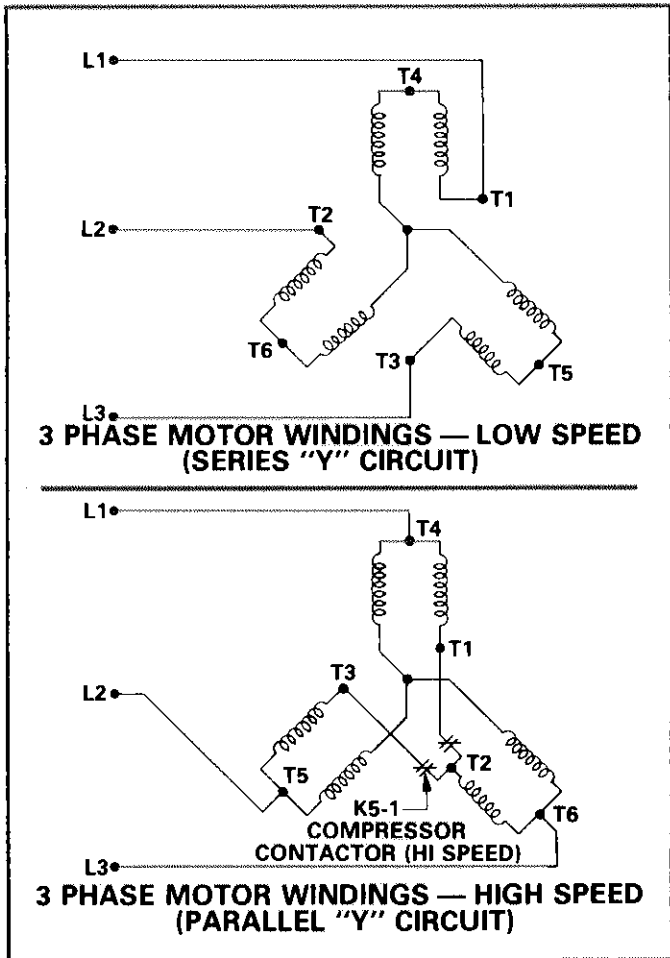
L1
T4
T1
L2
T2
T6
T3
T5
L3
3 PHASE MOTOR WINDINGS — LOW SPEED (SERIES "Y" CIRCUIT)

L1
T4
T1
L2
T3
T5
T2
T6
K5-1
COMPRESSOR CONTACTOR (HI SPEED)
L3
3 PHASE MOTOR WINDINGS — HIGH SPEED (PARALLEL "Y" CIRCUIT)